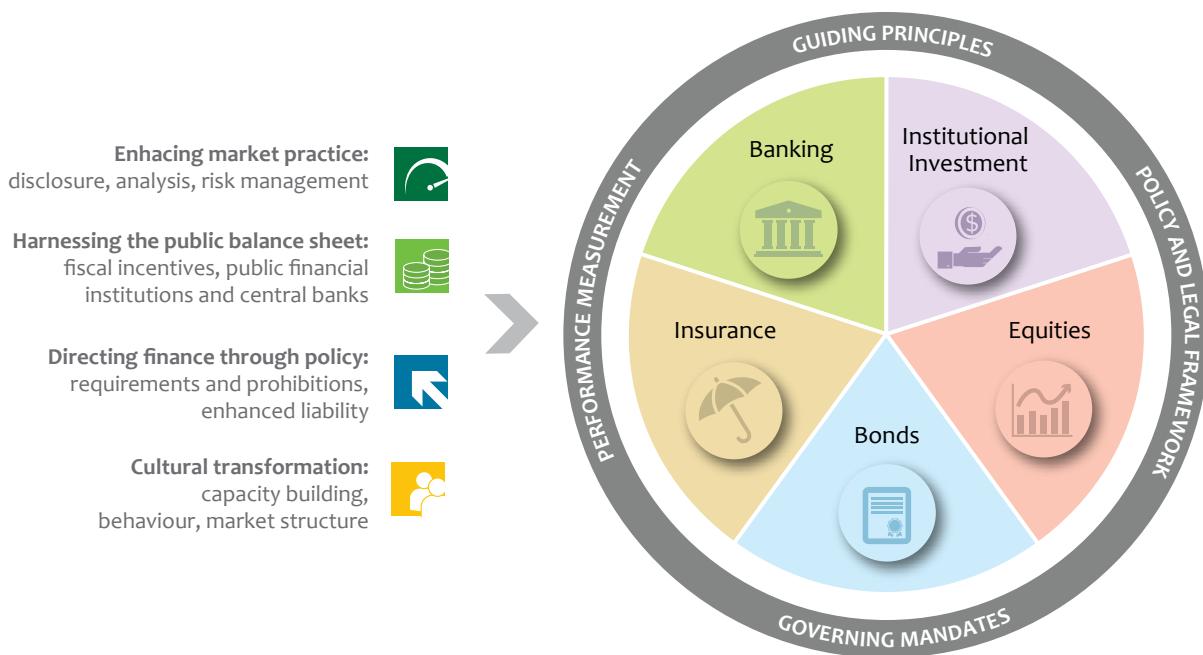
Enhacing market practice: disclosure, analysis, risk management

Harnessing the public balance sheet: fiscal incentives, public financial institutions and central banks

Directing finance through policy: requirements and prohibitions, enhanced liability

Cultural transformation: capacity building, behaviour, market structure

GUIDING PRINCIPLES

POLICY AND LEGAL FRAMEWORK

GOVERNING MANDATES

PERFORMANCE MEASUREMENT

Banking

Institutional Investment

Insurance

Equities

Bonds